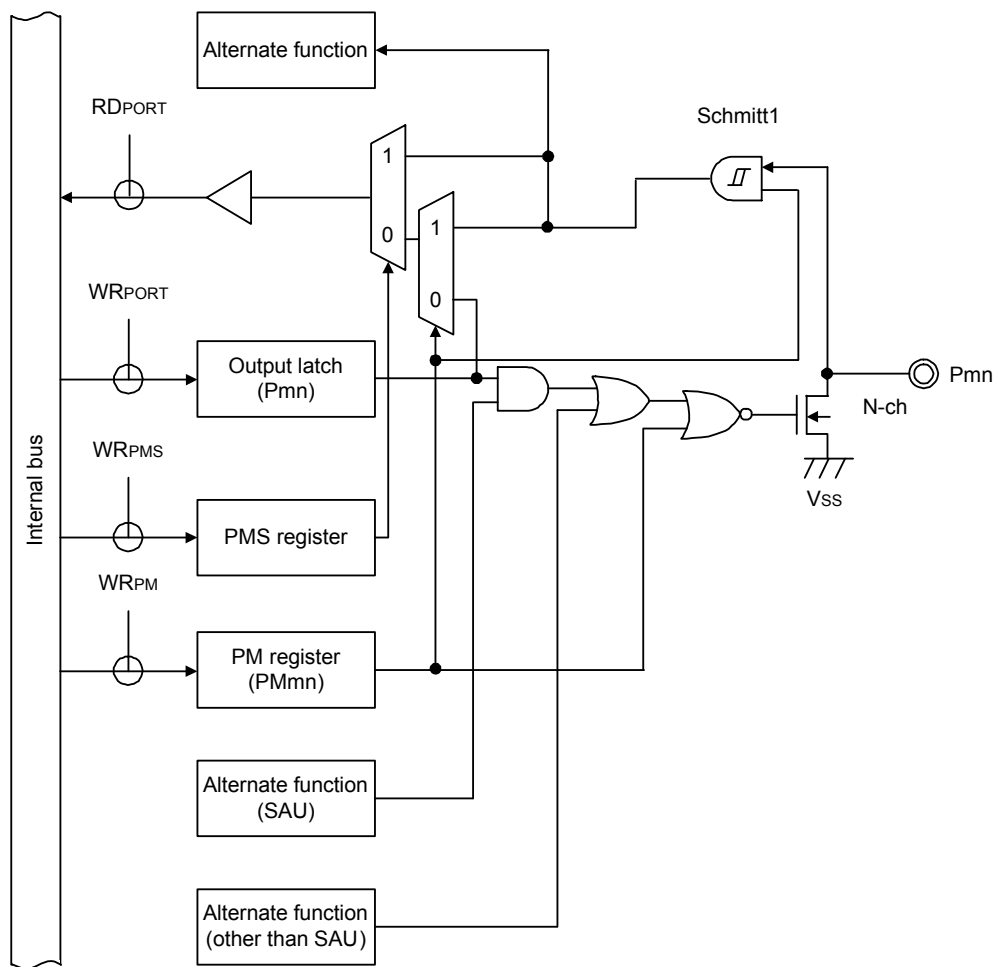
Alternate function

RDPORT

Schmitt1

1

0

1

0

WRPORT

Output latch (Pmn)

Pmn

N-ch

WRPMS

Internal bus

PMS register

Vss

WRPM

PM register (PMmn)

Alternate function (SAU)

Alternate function (other than SAU)